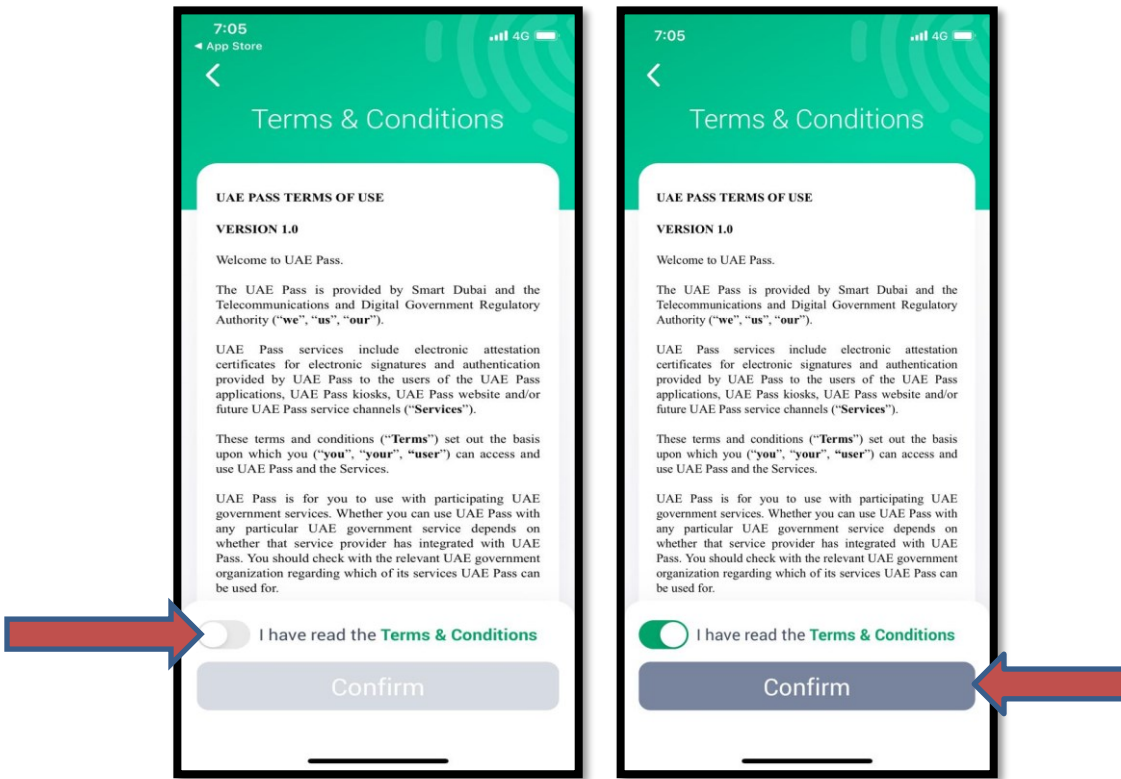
7:05
◀ App Store
4G

Terms & Conditions

UAE PASS TERMS OF USE

VERSION 1.0

Welcome to UAE Pass.

The UAE Pass is provided by Smart Dubai and the Telecommunications and Digital Government Regulatory Authority ("we", "us", "our").

UAE Pass services include electronic attestation certificates for electronic signatures and authentication provided by UAE Pass to the users of the UAE Pass applications, UAE Pass kiosks, UAE Pass website and/or future UAE Pass service channels ("Services").

These terms and conditions ("Terms") set out the basis upon which you ("you", "your", "user") can access and use UAE Pass and the Services.

UAE Pass is for you to use with participating UAE government services. Whether you can use UAE Pass with any particular UAE government service depends on whether that service provider has integrated with UAE Pass. You should check with the relevant UAE government organization regarding which of its services UAE Pass can be used for.

I have read the Terms & Conditions

Confirm

7:05
4G

Terms & Conditions

UAE PASS TERMS OF USE

VERSION 1.0

Welcome to UAE Pass.

The UAE Pass is provided by Smart Dubai and the Telecommunications and Digital Government Regulatory Authority ("we", "us", "our").

UAE Pass services include electronic attestation certificates for electronic signatures and authentication provided by UAE Pass to the users of the UAE Pass applications, UAE Pass kiosks, UAE Pass website and/or future UAE Pass service channels ("Services").

These terms and conditions ("Terms") set out the basis upon which you ("you", "your", "user") can access and use UAE Pass and the Services.

UAE Pass is for you to use with participating UAE government services. Whether you can use UAE Pass with any particular UAE government service depends on whether that service provider has integrated with UAE Pass. You should check with the relevant UAE government organization regarding which of its services UAE Pass can be used for.

I have read the Terms & Conditions

Confirm